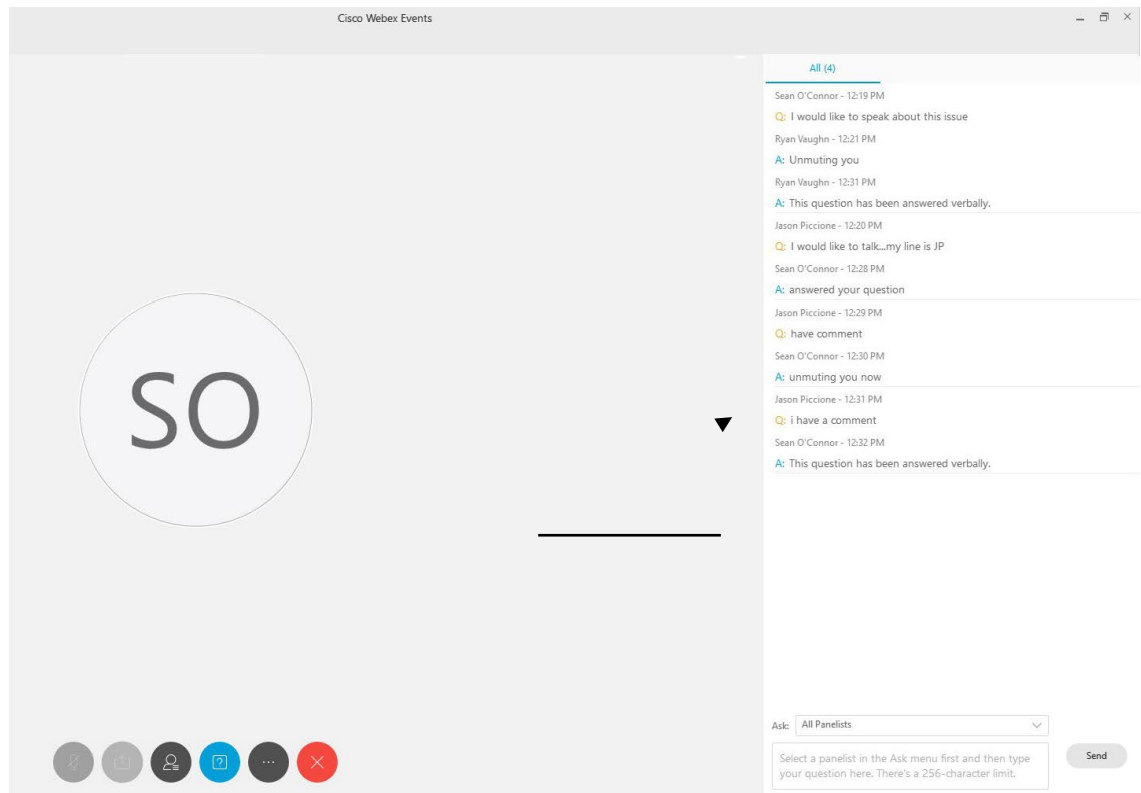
Cisco Webex Events

SO

All (4)

Sean O'Connor - 12:19 PM
Q: I would like to speak about this issue
Ryan Vaughn - 12:21 PM
A: Unmuting you
Ryan Vaughn - 12:31 PM
A: This question has been answered verbally.

Jason Piccione - 12:20 PM
Q: I would like to talk...my line is JP
Sean O'Connor - 12:28 PM
A: answered your question

Jason Piccione - 12:29 PM
Q: have comment
Sean O'Connor - 12:30 PM
A: unmuting you now

Jason Piccione - 12:31 PM
Q: i have a comment
Sean O'Connor - 12:32 PM
A: This question has been answered verbally.

Ask: All Panelists

Select a panelist in the Ask menu first and then type your question here. There's a 256-character limit.

Send